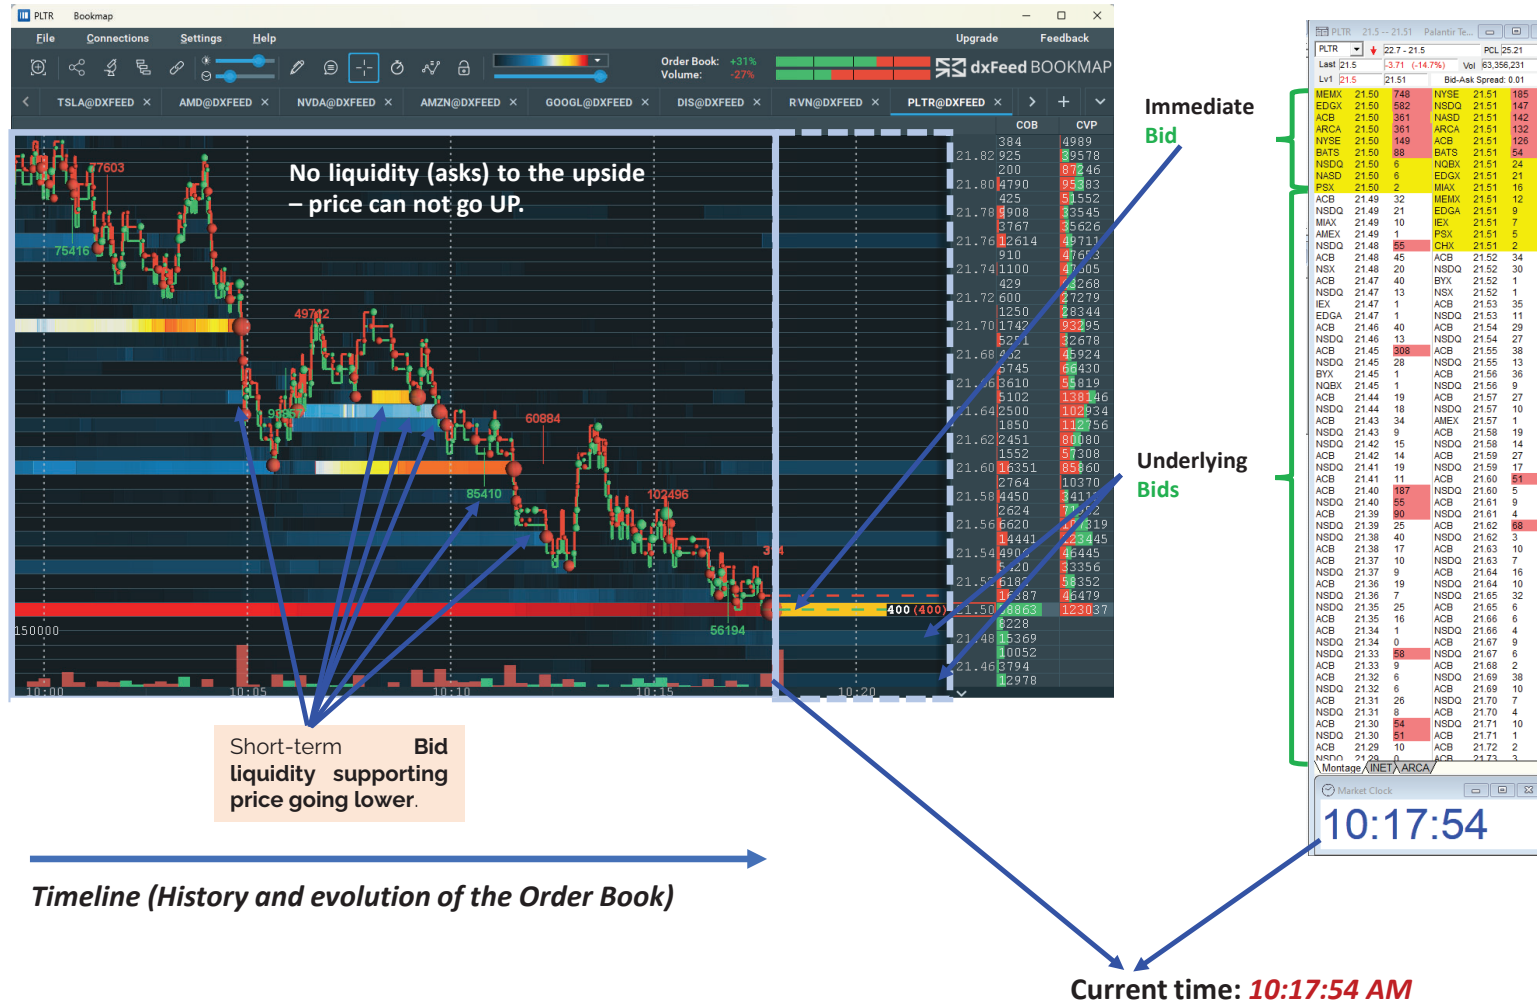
PLTR Bookmap

File Connections Settings Help Upgrade Feedback

Order Book: +31%
Volume: -27%

dxFeed BOOKMAP

TSLA@DXFEED × AMD@DXFEED × NVDA@DXFEED × AMZN@DXFEED × GOOGL@DXFEED × DIS@DXFEED × RIVN@DXFEED × PLTR@DXFEED ×

COB CVP

No liquidity (asks) to the upside – price can not go UP.

7603
75416
49712
98867
60884
85410
102496
56194
150000

10:00 10:05 10:10 10:15 10:20

21.82 21.80 21.78 21.76 21.74 21.72 21.70 21.68 21.66 21.64 21.62 21.60 21.58 21.56 21.54 21.52 21.50 21.48 21.46

400 (400)

Immediate Bid

Underlying Bids

Short-term Bid liquidity supporting price going lower.

Timeline (History and evolution of the Order Book)

PLTR 21.5 -- 21.51 Palantir Te...
PLTR 22.7 - 21.5 PCL 25.21
Last 21.5 -3.71 (-14.7%) Vol 63,356,231
Lv1 21.5 21.51 Bid-Ask Spread: 0.01

| MEMX | 21.50 | 748 | NYSE | 21.51 | 185 |
|---|---|---|---|---|---|
| EDGX | 21.50 | 582 | NSDQ | 21.51 | 147 |
| ACB | 21.50 | 361 | NASD | 21.51 | 142 |
| ARCA | 21.50 | 361 | ARCA | 21.51 | 132 |
| NYSE | 21.50 | 149 | ACB | 21.51 | 126 |
| BATS | 21.50 | 88 | BATS | 21.51 | 54 |
| NSDQ | 21.50 | 6 | NQBX | 21.51 | 24 |
| NASD | 21.50 | 6 | EDGX | 21.51 | 21 |
| PSX | 21.50 | 2 | MIAX | 21.51 | 16 |
| ACB | 21.49 | 32 | MEMX | 21.51 | 12 |
| NSDQ | 21.49 | 21 | EDGA | 21.51 | 9 |
| MIAX | 21.49 | 10 | IEX | 21.51 | 7 |
| AMEX | 21.49 | 1 | PSX | 21.51 | 5 |
| NSDQ | 21.48 | 55 | CHX | 21.51 | 2 |
| ACB | 21.48 | 45 | ACB | 21.52 | 34 |
| NSX | 21.48 | 20 | NSDQ | 21.52 | 30 |
| ACB | 21.47 | 40 | BYX | 21.52 | 1 |
| NSDQ | 21.47 | 13 | NSX | 21.52 | 1 |
| IEX | 21.47 | 1 | ACB | 21.53 | 35 |
| EDGA | 21.47 | 1 | NSDQ | 21.53 | 11 |
| ACB | 21.46 | 40 | ACB | 21.54 | 29 |
| NSDQ | 21.46 | 13 | NSDQ | 21.54 | 27 |
| ACB | 21.45 | 308 | ACB | 21.55 | 38 |
| NSDQ | 21.45 | 28 | NSDQ | 21.55 | 13 |
| BYX | 21.45 | 1 | ACB | 21.56 | 36 |
| NQBX | 21.45 | 1 | NSDQ | 21.56 | 9 |
| ACB | 21.44 | 19 | ACB | 21.57 | 27 |
| NSDQ | 21.44 | 18 | NSDQ | 21.57 | 10 |
| ACB | 21.43 | 34 | AMEX | 21.57 | 1 |
| NSDQ | 21.43 | 9 | ACB | 21.58 | 19 |
| NSDQ | 21.42 | 15 | NSDQ | 21.58 | 14 |
| ACB | 21.42 | 14 | ACB | 21.59 | 27 |
| NSDQ | 21.41 | 19 | NSDQ | 21.59 | 17 |
| ACB | 21.41 | 11 | ACB | 21.60 | 51 |
| ACB | 21.40 | 187 | NSDQ | 21.60 | 5 |
| NSDQ | 21.40 | 55 | ACB | 21.61 | 9 |
| ACB | 21.39 | 90 | NSDQ | 21.61 | 4 |
| NSDQ | 21.39 | 25 | ACB | 21.62 | 68 |
| NSDQ | 21.38 | 40 | NSDQ | 21.62 | 3 |
| ACB | 21.38 | 17 | ACB | 21.63 | 10 |
| ACB | 21.37 | 10 | NSDQ | 21.63 | 7 |
| NSDQ | 21.37 | 9 | ACB | 21.64 | 16 |
| ACB | 21.36 | 19 | NSDQ | 21.64 | 10 |
| NSDQ | 21.36 | 7 | ACB | 21.65 | 32 |
| NSDQ | 21.35 | 25 | ACB | 21.65 | 6 |
| ACB | 21.35 | 16 | ACB | 21.66 | 6 |
| ACB | 21.34 | 1 | NSDQ | 21.66 | 4 |
| NSDQ | 21.34 | 0 | ACB | 21.67 | 9 |
| NSDQ | 21.33 | 58 | NSDQ | 21.67 | 6 |
| ACB | 21.33 | 9 | ACB | 21.68 | 2 |
| ACB | 21.32 | 6 | NSDQ | 21.69 | 38 |
| NSDQ | 21.32 | 6 | ACB | 21.69 | 10 |
| ACB | 21.31 | 26 | NSDQ | 21.70 | 7 |
| NSDQ | 21.31 | 8 | ACB | 21.70 | 4 |
| ACB | 21.30 | 54 | NSDQ | 21.71 | 10 |
| NSDQ | 21.30 | 51 | ACB | 21.71 | 1 |
| ACB | 21.29 | 10 | ACB | 21.72 | 2 |

Montage INET ARCA

Market Clock
10:17:54

Current time: 10:17:54 AM